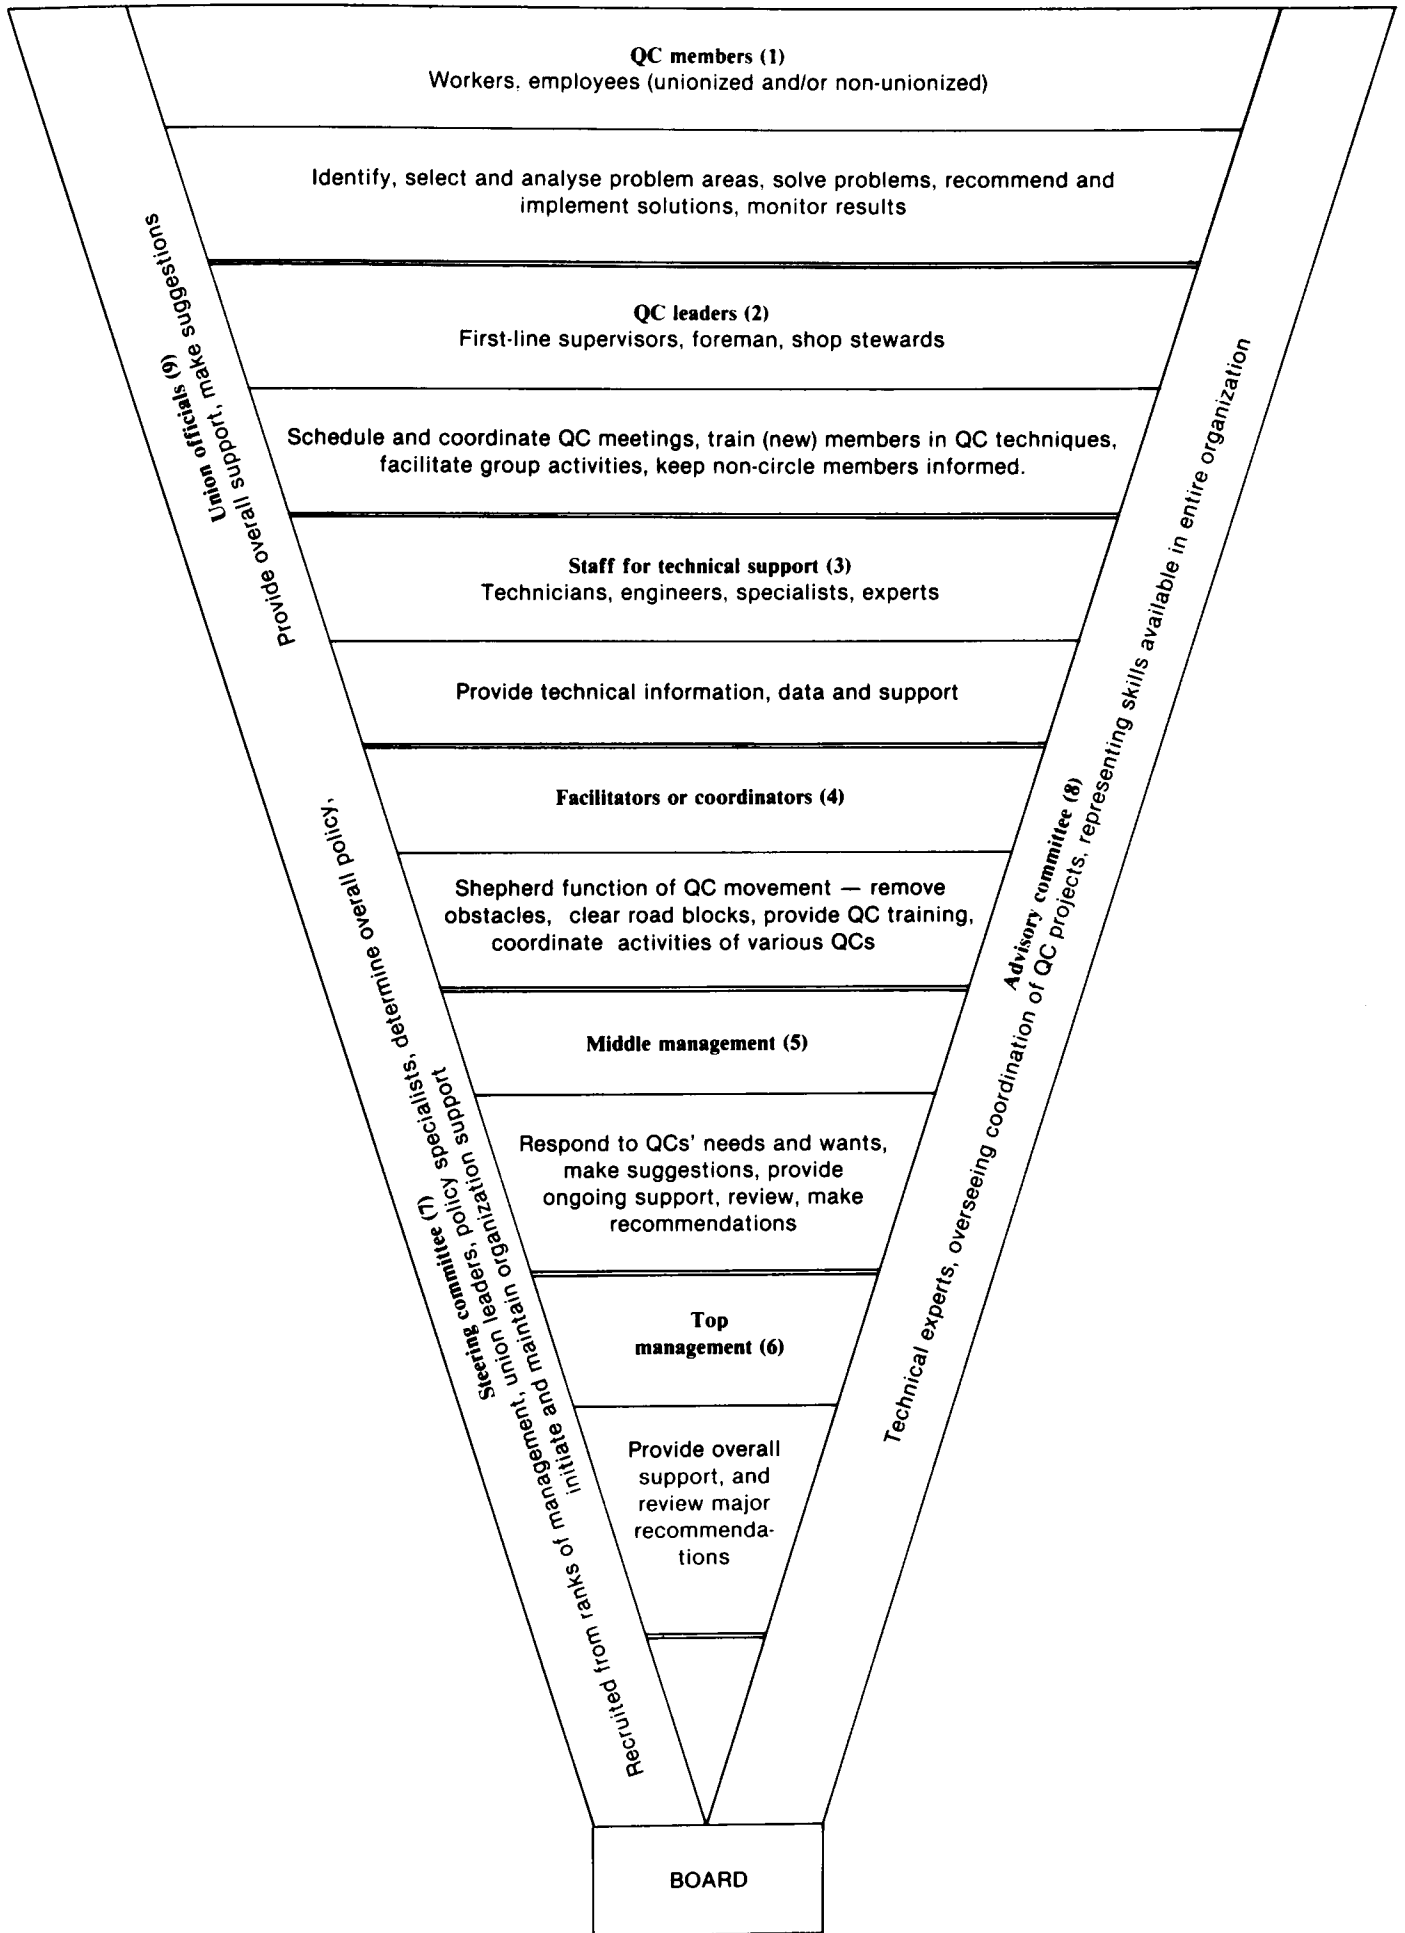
QC members (1)
Workers, employees (unionized and/or non-unionized)

Identify, select and analyse problem areas, solve problems, recommend and implement solutions, monitor results

QC leaders (2)
First-line supervisors, foreman, shop stewards

Schedule and coordinate QC meetings, train (new) members in QC techniques, facilitate group activities, keep non-circle members informed.

Staff for technical support (3)
Technicians, engineers, specialists, experts

Provide technical information, data and support

Facilitators or coordinators (4)

Shepherd function of QC movement — remove obstacles, clear road blocks, provide QC training, coordinate activities of various QCs

Middle management (5)

Respond to QCs' needs and wants, make suggestions, provide ongoing support, review, make recommendations

Top management (6)

Provide overall support, and review major recommendations

Union officials (9)
Provide overall support, make suggestions

Steering committee (7)
Recruited from ranks of management, union leaders, policy specialists, determine overall policy, initiate and maintain organization support

Advisory committee (8)
Technical experts, overseeing coordination of QC projects, representing skills available in entire organization

BOARD